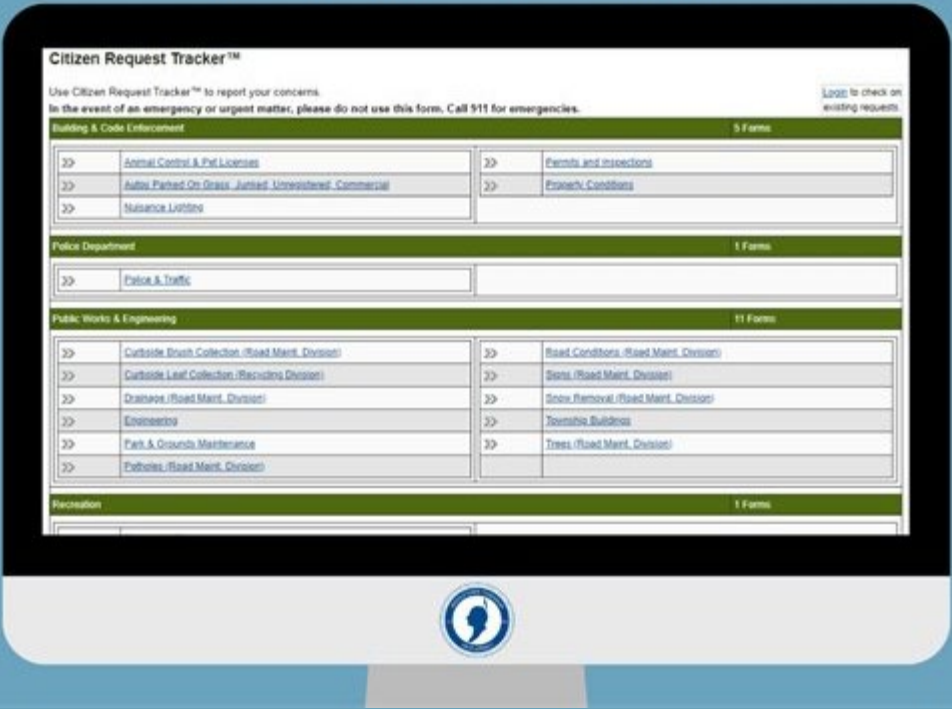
Citizen Request Tracker™

Use Citizen Request Tracker™ to report your concerns.
In the event of an emergency or urgent matter, please do not use this form. Call 911 for emergencies.

Login to check on existing requests.

Building & Code Enforcement 5 Forms

| | | | |
|---|---|---|---|
| >> | Animal Control & Pet Licenses | >> | Permits and Inspections |
| >> | Autos Parked On Grass, Junked, Unregistered, Commercial | >> | Property Conditions |
| >> | Nuisance Lighting | | |

Police Department 1 Forms

| | |
|---|---|
| >> | Police & Traffic |

Public Works & Engineering 11 Forms

| | | | |
|---|---|---|---|
| >> | Curbside Brush Collection (Road Maint. Division) | >> | Road Conditions (Road Maint. Division) |
| >> | Curbside Leaf Collection (Recycling Division) | >> | Signs (Road Maint. Division) |
| >> | Drainage (Road Maint. Division) | >> | Snow Removal (Road Maint. Division) |
| >> | Engineering | >> | Township Buildings |
| >> | Park & Grounds Maintenance | >> | Trees (Road Maint. Division) |
| >> | Potholes (Road Maint. Division) | | |

Recreation 1 Forms